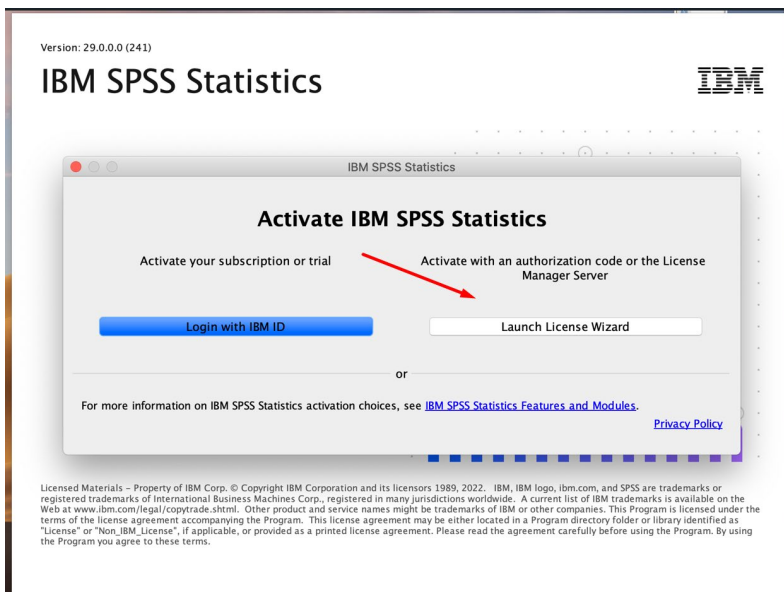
Version: 29.0.0.0 (241)

IBM SPSS Statistics

IBM

IBM SPSS Statistics

Activate IBM SPSS Statistics

Activate your subscription or trial

Activate with an authorization code or the License Manager Server

Login with IBM ID

Launch License Wizard

or

For more information on IBM SPSS Statistics activation choices, see IBM SPSS Statistics Features and Modules.

Privacy Policy

Licensed Materials - Property of IBM Corp. © Copyright IBM Corporation and its licensors 1989, 2022. IBM, IBM logo, ibm.com, and SPSS are trademarks or registered trademarks of International Business Machines Corp., registered in many jurisdictions worldwide. A current list of IBM trademarks is available on the Web at www.ibm.com/legal/copytrade.shtml. Other product and service names might be trademarks of IBM or other companies. This Program is licensed under the terms of the license agreement accompanying the Program. This license agreement may be either located in a Program directory folder or library identified as "License" or "Non_IBM_License", if applicable, or provided as a printed license agreement. Please read the agreement carefully before using the Program. By using the Program you agree to these terms.